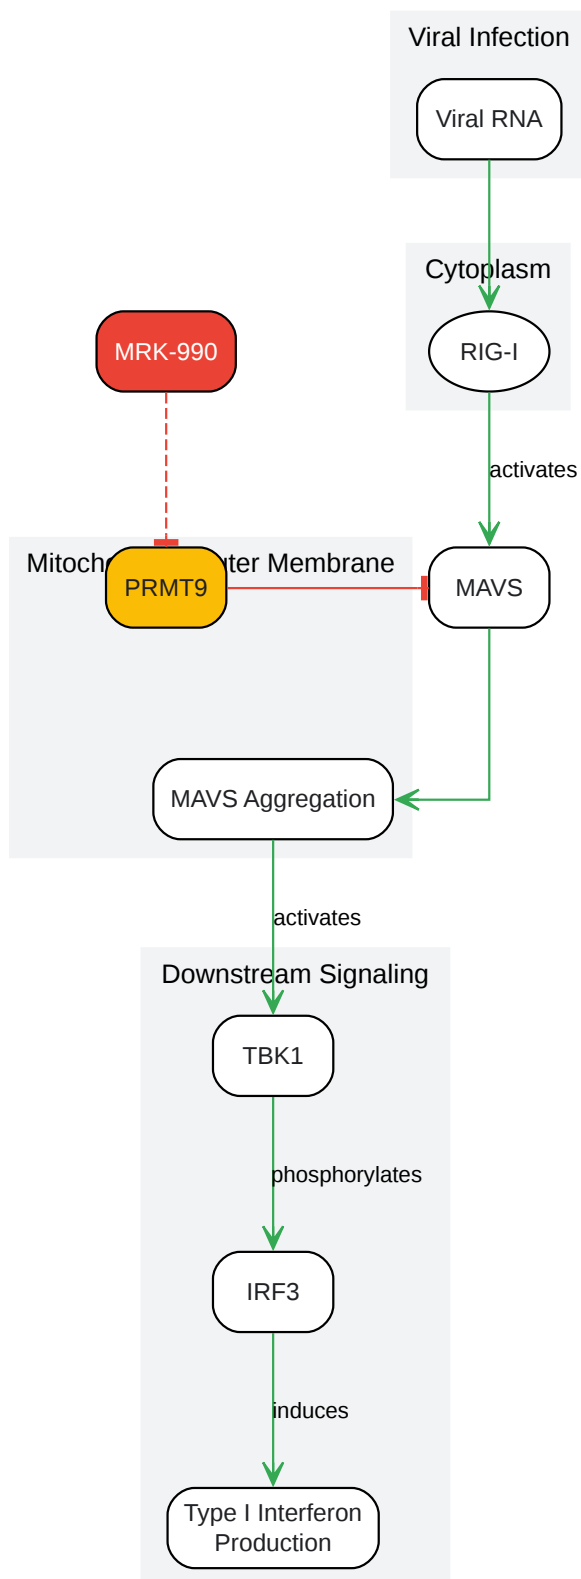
Viral Infection

Viral RNA

Cytoplasm

RIG-I

activates

MRK-990

Mitoch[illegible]ter Membrane

PRMT9

MAVS

MAVS Aggregation

activates

Downstream Signaling

TBK1

phosphorylates

IRF3

induces

Type I Interferon Production